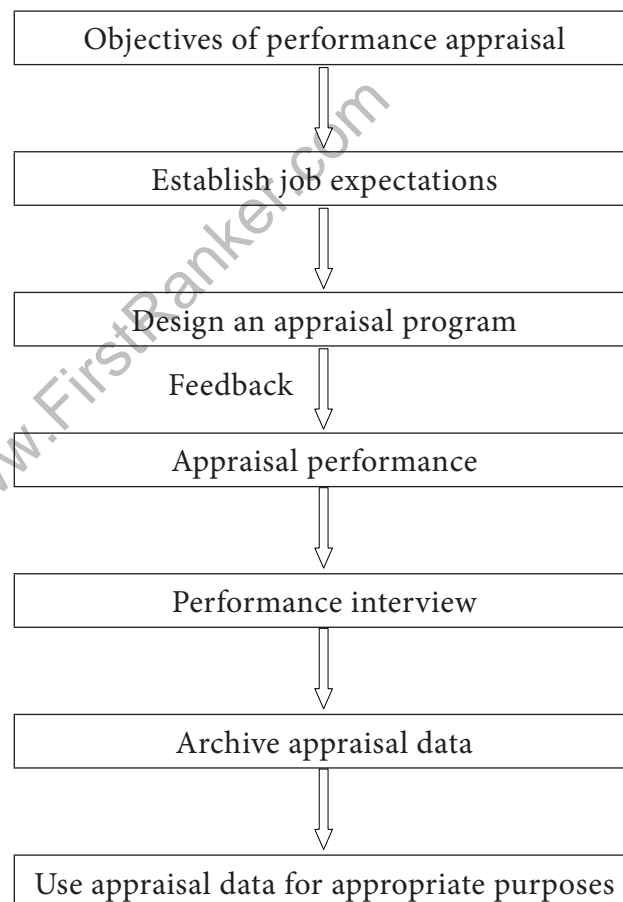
Objectives of performance appraisal

Establish job expectations

Design an appraisal program

Feedback

Appraisal performance

Performance interview

Archive appraisal data

Use appraisal data for appropriate purposes

www.FirstRanker.com